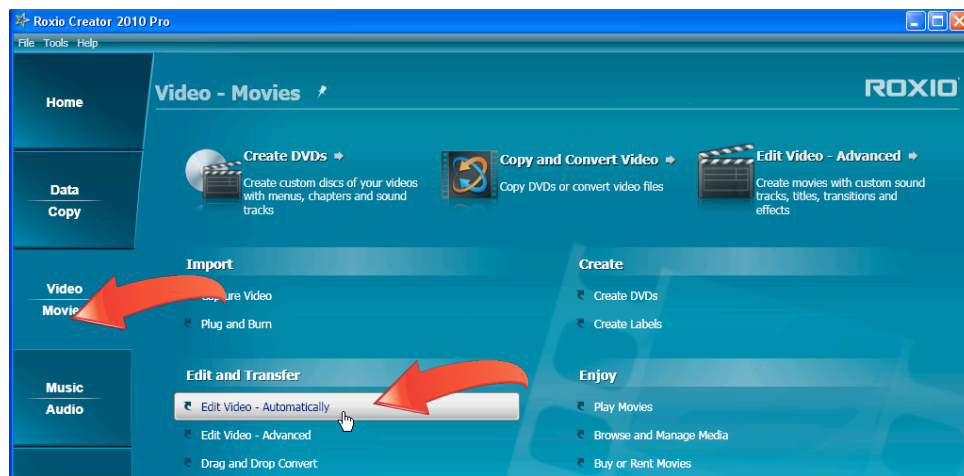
Roxio Creator 2010 Pro

File Tools Help

Home

Data
Copy

Video
Movie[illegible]

Music
Audio

Video - Movies

ROXIO

Create DVDs
Create custom discs of your videos with menus, chapters and sound tracks

Copy and Convert Video
Copy DVDs or convert video files

Edit Video - Advanced
Create movies with custom sound tracks, titles, transitions and effects

Import
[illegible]ure Video
Plug and Burn

Create
Create DVDs
Create Labels

Edit and Transfer
Edit Video - Automatically
Edit Video - Advanced
Drag and Drop Convert

Enjoy
Play Movies
Browse and Manage Media
Buy or Rent Movies